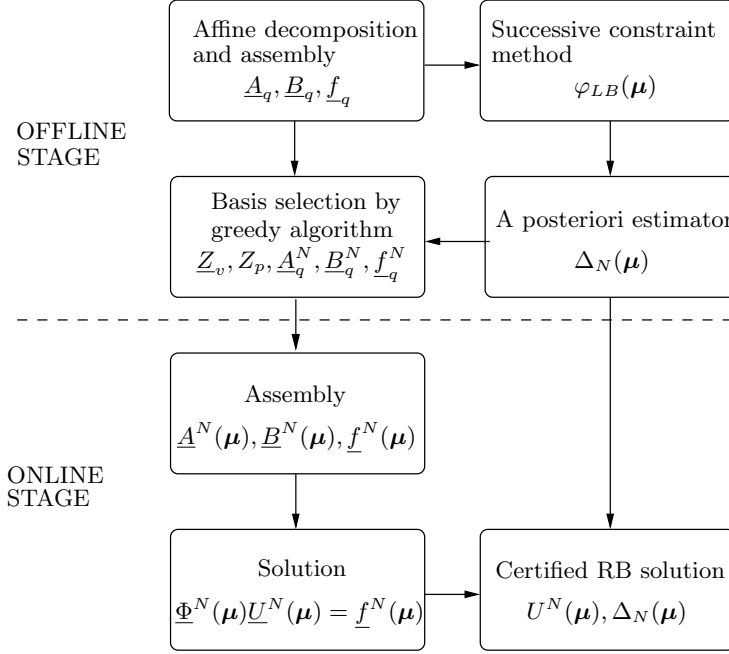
Affine decomposition and assembly
$\underline{A}_q, \underline{B}_q, \underline{f}_q$

Successive constraint method
$\varphi_{LB}(\boldsymbol{\mu})$

OFFLINE STAGE

Basis selection by greedy algorithm
$\underline{Z}_v, Z_p, \underline{A}_q^N, \underline{B}_q^N, \underline{f}_q^N$

A posteriori estimator
$\Delta_N(\boldsymbol{\mu})$

Assembly
$\underline{A}^N(\boldsymbol{\mu}), \underline{B}^N(\boldsymbol{\mu}), \underline{f}^N(\boldsymbol{\mu})$

ONLINE STAGE

Solution
$\underline{\Phi}^N(\boldsymbol{\mu})\underline{U}^N(\boldsymbol{\mu}) = \underline{f}^N(\boldsymbol{\mu})$

Certified RB solution
$U^N(\boldsymbol{\mu}), \Delta_N(\boldsymbol{\mu})$